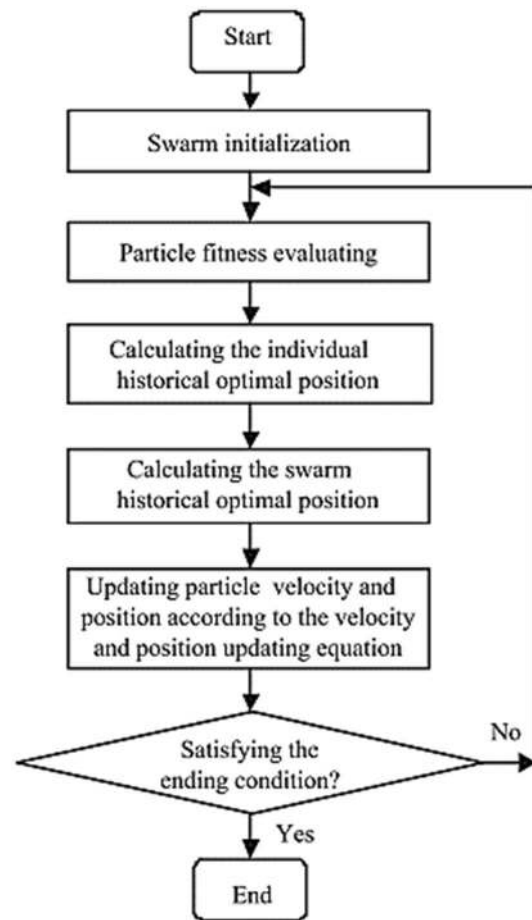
Start

Swarm initialization

Particle fitness evaluating

Calculating the individual historical optimal position

Calculating the swarm historical optimal position

Updating particle velocity and position according to the velocity and position updating equation

Satisfying the ending condition?

No

Yes

End